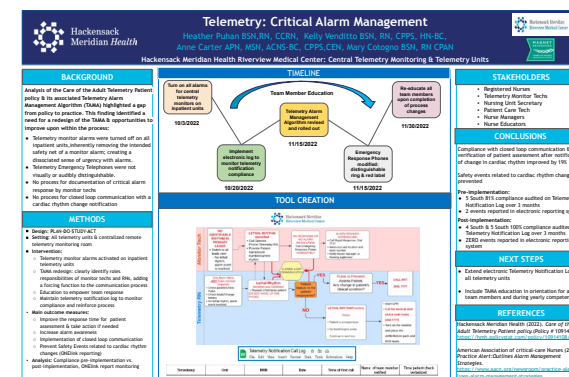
Hackensack Meridian Health

Telemetry: Critical Alarm Management

Heather Puhan BSN,RN, CCRN, Kelly Vendittto BSN, RN, CPPS, HN-BC, Anne Carter APN, MSN, ACNS-BC, CPPS,CEN, Mary Cotogno BSN, RN CPAN

Hackensack Meridian Health Riverview Medical Center: Central Telemetry Monitoring & Telemetry Units

Hackensack Meridian Health Riverview Medical Center

MAGNET RECOGNIZED

BACKGROUND

Analysis of the Care of the Adult Telemetry Patient policy & its associated Telemetry Alarm Management Algorithm (TAMA) highlighted a gap from policy to practice. This finding identified a need for a redesign of the TAMA & opportunities to improve upon within the process:

- Telemetry monitor alarms were turned off on all inpatient units,inherently removing the intended safety net of a monitor alarm; creating a dissociated sense of urgency with alarms.
- Telemetry Emergency Telephones were not visually or audibly distinguishable.
- No process for documentation of critical alarm response by monitor techs
- No process for closed loop communication with a cardiac rhythm change notification

METHODS

- Design: PLAN-DO-STUDY-ACT
- Setting: All telemetry units & centralized remote telemetry monitoring room
- Intervention:
  - Telemetry monitor alarms activated on inpatient telemetry units
  - TAMA redesign: clearly identify roles responsibilities of monitor techs and RNs, adding a forcing function to the communication process
  - Education to empower team response
  - Maintain telemetry notification log to monitor compliance and reinforce process
- Main outcome measures:
  - Improve the response time for patient assessment & take action if needed
  - Increase alarm awareness
  - Implementation of closed loop communication
  - Prevent Safety Events related to cardiac rhythm changes (OnElink reporting)
- Analysis: Compliance pre-implementation vs. post-implementation, OnElink report monitoring

TIMELINE

Turn on all alarms for central telemetry monitors on inpatient units
10/3/2022

Team Member Education

Telemetry Alarm Management Algorithm revised and rolled out
11/15/2022

Re-educate all team members upon completion of process changes
11/30/2022

Implement electronic log to monitor telemetry notification compliance
10/20/2022

Emergency Response Phones modified: distinguishable ring & red label
11/15/2022

TOOL CREATION

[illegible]

Telemetry Notification Call Log

| Timestamp | Unit | BMN | Date | Time of first call | Name of team member notified | Time patient check verbalized |
|---|---|---|---|---|---|---|

STAKEHOLDERS

- Registered Nurses
- Telemetry Monitor Techs
- Nursing Unit Secretary
- Patient Care Tech
- Nurse Managers
- Nurse Educators

CONCLUSIONS

Compliance with closed loop communication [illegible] verification of patient assessment after notificat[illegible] of change in cardiac rhythm improved by 19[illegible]

Safety events related to cardiac rhythm chang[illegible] prevented

Pre-implementation:
- 5 South 81% compliance audited on Telemet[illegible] Notification Log over 3 months
- 2 events reported in electronic reporting s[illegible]

Post-implementation:
- 4 South & 5 South 100% compliance audite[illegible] Telemetry Notification Log over 3 months
- ZERO events reported in electronic reporti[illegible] system

NEXT STEPS

- Extend electronic Telemetry Notification Lo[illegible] all telemetry units
- Include TAMA education in orientation for a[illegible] team members and during yearly compete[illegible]

REFERENCES

Hackensack Meridian Health (2022). Care of th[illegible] Adult Telemetry Patient policy (Policy # 109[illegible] https://hmh.policystat.com/policy/10914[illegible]

American Association of critical-care Nurses (2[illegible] Practice Alert:Outlines Alarm Management Strategies. https://www.aacn.org/newsroom/practice-ale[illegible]